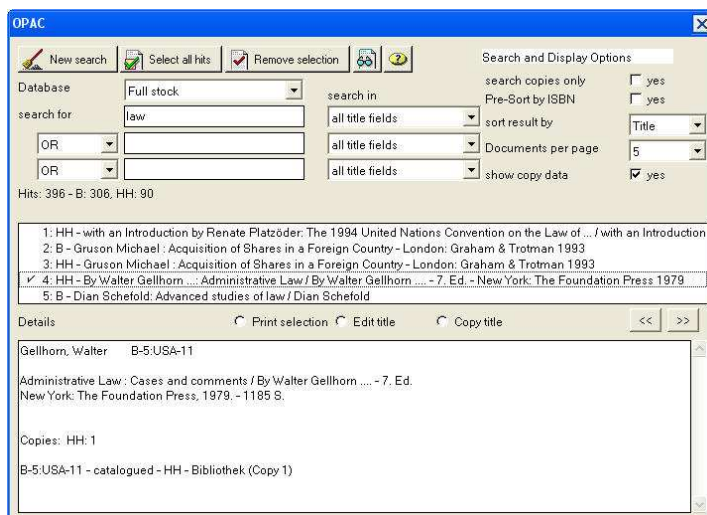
OPAC

New search
Select all hits
Remove selection

Search and Display Options

Database
Full stock
search in
search copies only
yes
Pre-Sort by ISBN
yes

search for
law
all title fields
sort result by
Title

OR
all title fields
Documents per page
5

OR
all title fields
show copy data
yes

Hits: 396 - B: 306, HH: 90

1: HH - with an Introduction by Renate Platzöder: The 1994 United Nations Convention on the Law of ... / with an Introduction
2: B - Gruson Michael : Acquisition of Shares in a Foreign Country - London: Graham & Trotman 1993
3: HH - Gruson Michael : Acquisition of Shares in a Foreign Country - London: Graham & Trotman 1993
4: HH - By Walter Gellhorn ...: Administrative Law / By Walter Gellhorn .... - 7. Ed. - New York: The Foundation Press 1979
5: B - Dian Schefold: Advanced studies of law / Dian Schefold

Details
Print selection
Edit title
Copy title
<<
>>

Gellhorn, Walter B-5:USA-11

Administrative Law : Cases and comments / By Walter Gellhorn .... - 7. Ed.
New York: The Foundation Press, 1979. - 1185 S.

Copies: HH: 1

B-5:USA-11 - catalogued - HH - Bibliothek (Copy 1)